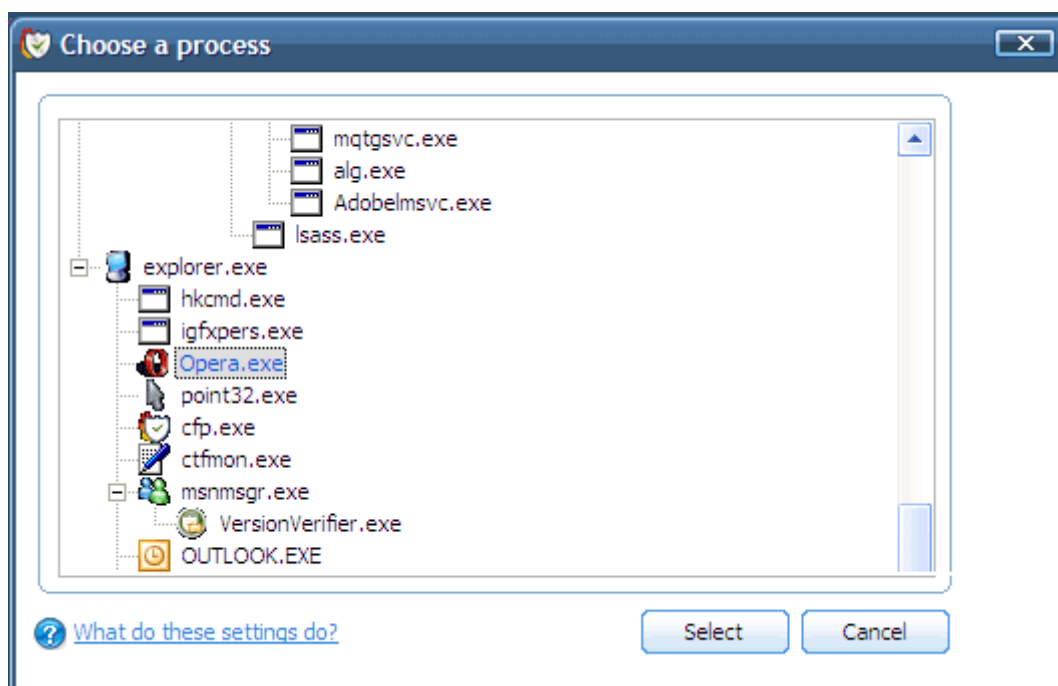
Choose a process

mqtgsvc.exe
alg.exe
Adobelmsvc.exe
lsass.exe
explorer.exe
hkcmd.exe
igfxpers.exe
Opera.exe
point32.exe
cfp.exe
ctfmon.exe
msnmsgr.exe
VersionVerifier.exe
OUTLOOK.EXE

What do these settings do?

Select

Cancel